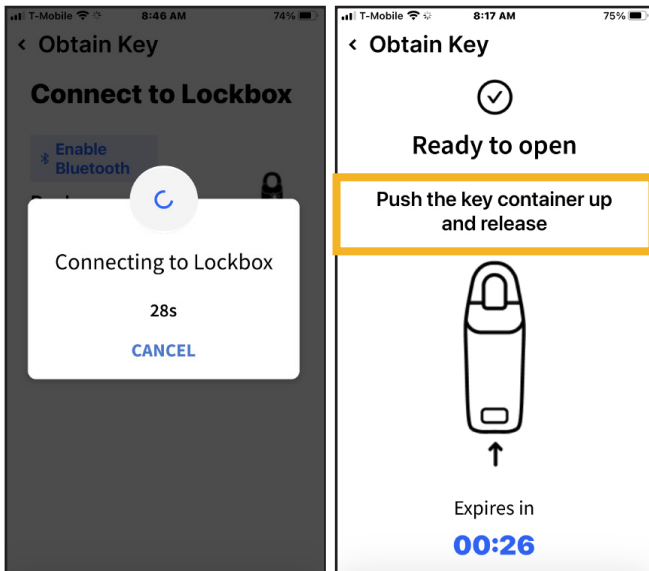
T-Mobile 8:46 AM 74%

< Obtain Key

Connect to Lockbox

Enable Bluetooth

Connecting to Lockbox

28s

CANCEL

T-Mobile 8:17 AM 75%

< Obtain Key

Ready to open

Push the key container up and release

Expires in

00:26